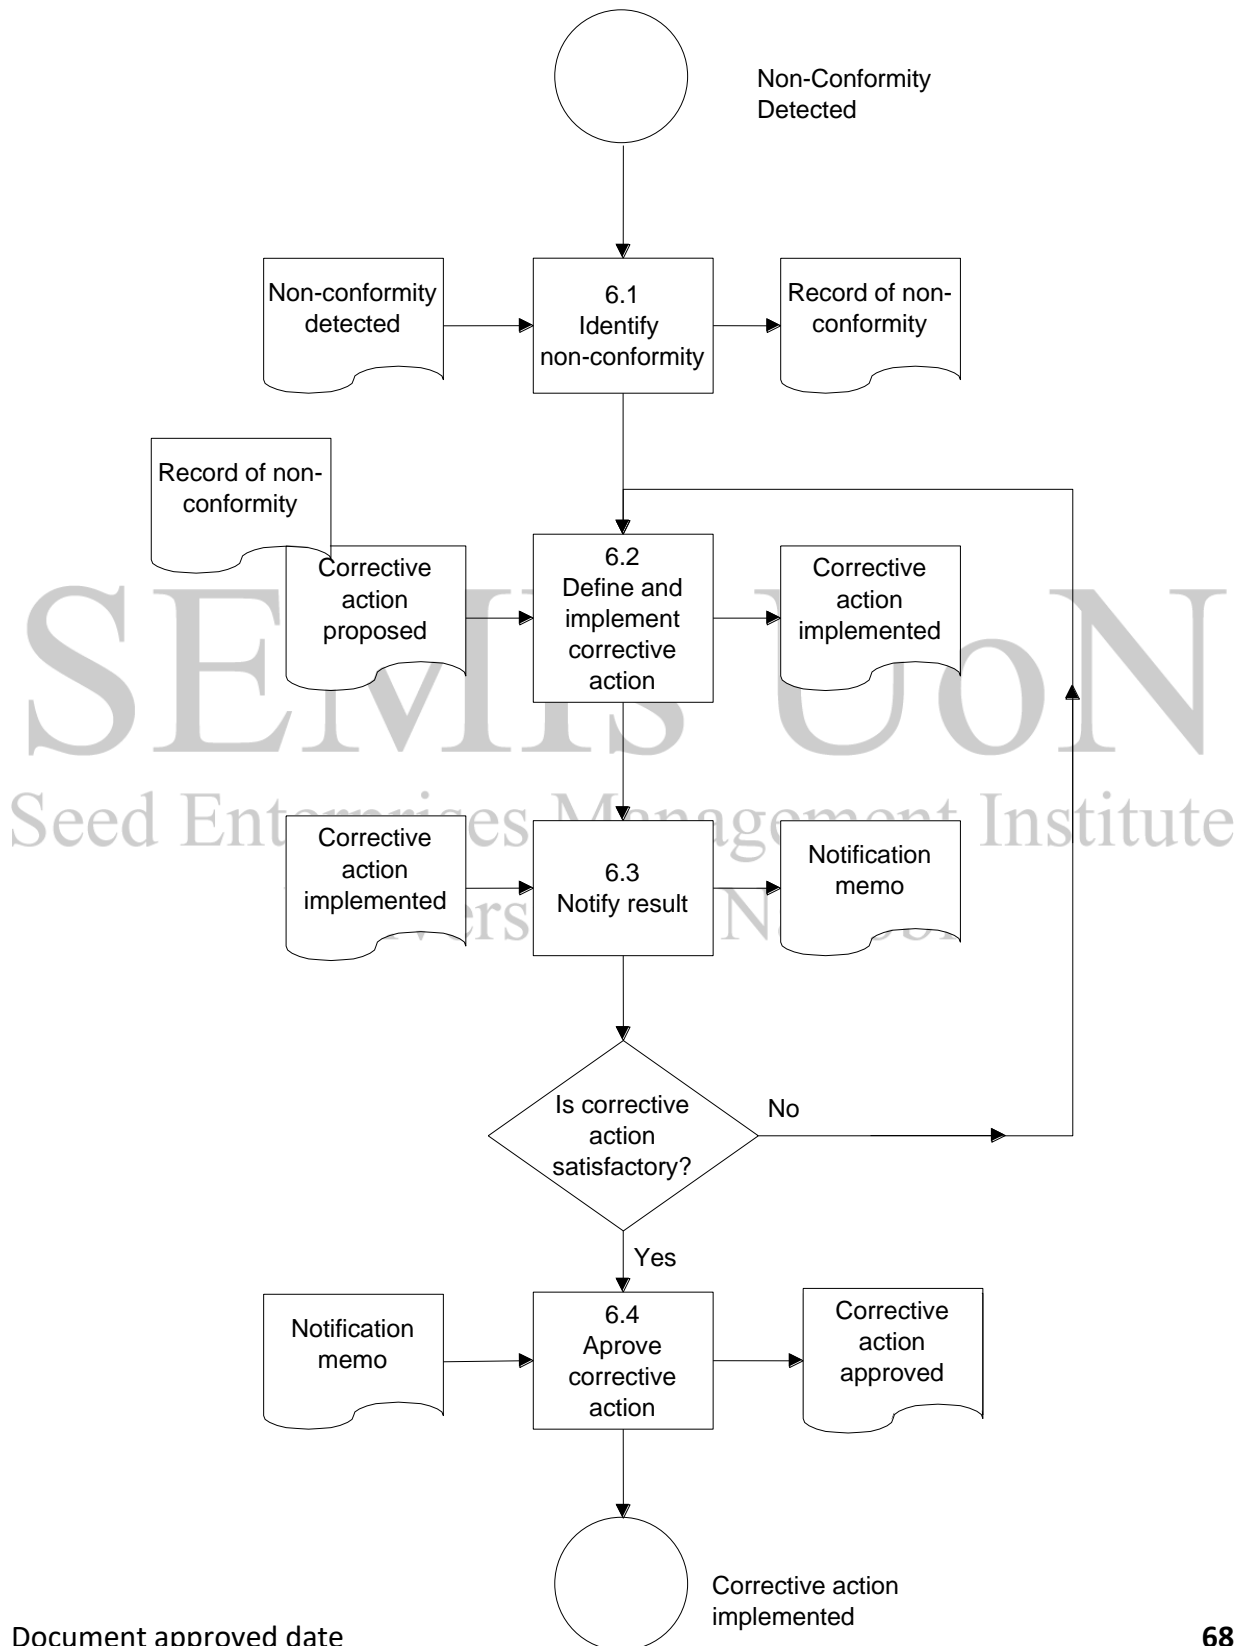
Non-Conformity Detected

Non-conformity detected

6.1 Identify non-conformity

Record of non-conformity

Record of non-conformity

Corrective action proposed

6.2 Define and implement corrective action

Corrective action implemented

SEMIS UoN
Seed Enterprises Management Institute
University of Nairobi

Corrective action implemented

6.3 Notify result

Notification memo

Is corrective action satisfactory?

No

Yes

Notification memo

6.4 Aprove corrective action

Corrective action approved

Corrective action implemented

Document approved date

68